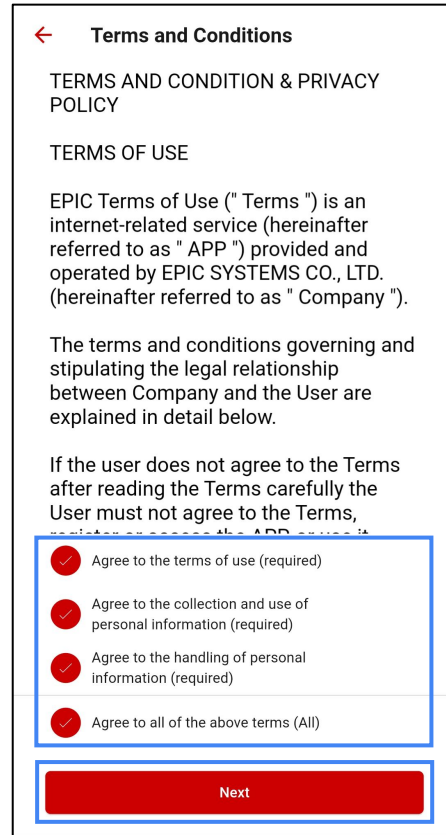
Terms and Conditions

TERMS AND CONDITION & PRIVACY POLICY

TERMS OF USE

EPIC Terms of Use (" Terms ") is an internet-related service (hereinafter referred to as " APP ") provided and operated by EPIC SYSTEMS CO., LTD. (hereinafter referred to as " Company ").

The terms and conditions governing and stipulating the legal relationship between Company and the User are explained in detail below.

If the user does not agree to the Terms after reading the Terms carefully the User must not agree to the Terms, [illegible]

Agree to the terms of use (required)

Agree to the collection and use of personal information (required)

Agree to the handling of personal information (required)

Agree to all of the above terms (All)

Next